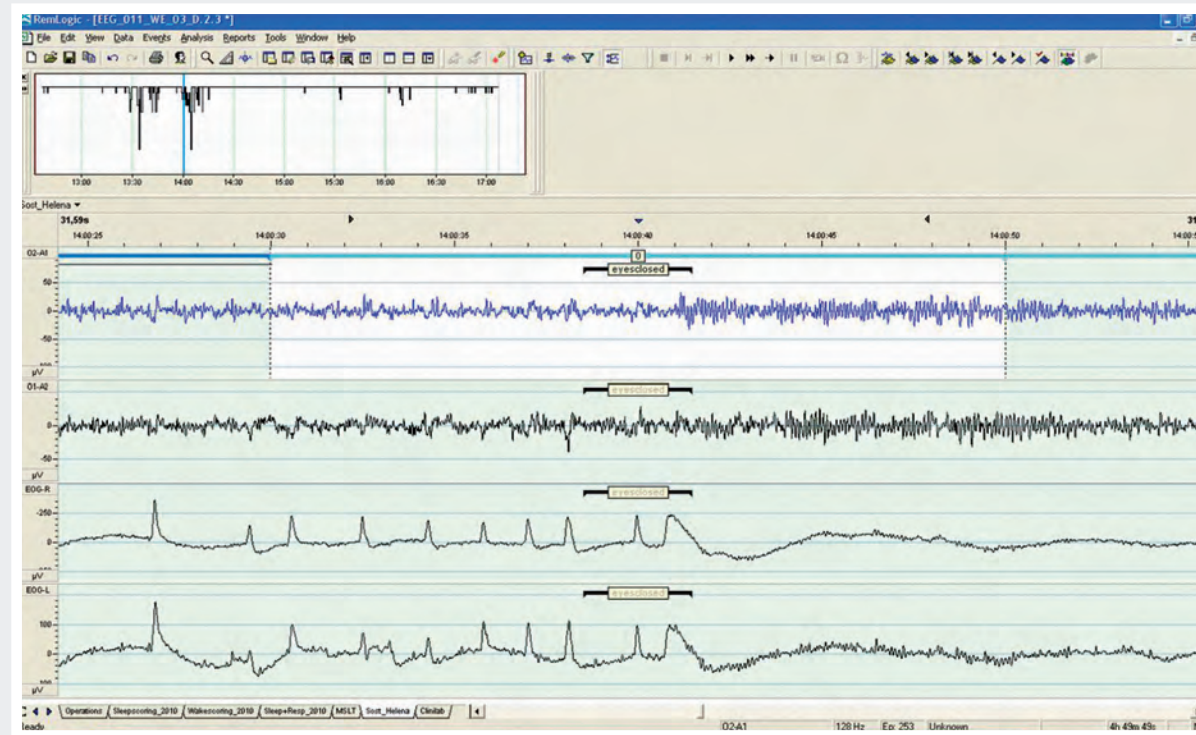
RemLogic - [EEG_011_WE_03_D.2.3 *]

File Edit View Data Events Analysis Reports Tools Window Help

13:00 13:30 14:00 14:30 15:00 15:30 16:00 16:30 17:00

Sost_Helena

31,59s

14:00:25 14:00:30 14:00:35 14:00:40 14:00:45 14:00:50 14:00:5

31

O2-A1

0

eyesclosed

50

0

-50

µV

O1-A2

eyesclosed

0

-50

µV

EOG-R

eyesclosed

250

0

µV

EOG-L

eyesclosed

100

0

µV

Operations Sleepscoring_2010 Wakescoring_2010 Sleep+Resp_2010 MSLT Sost_Helena Clinlab

eady

O2-A1 128 Hz Ep: 253 Unknown 4h 49m 49s